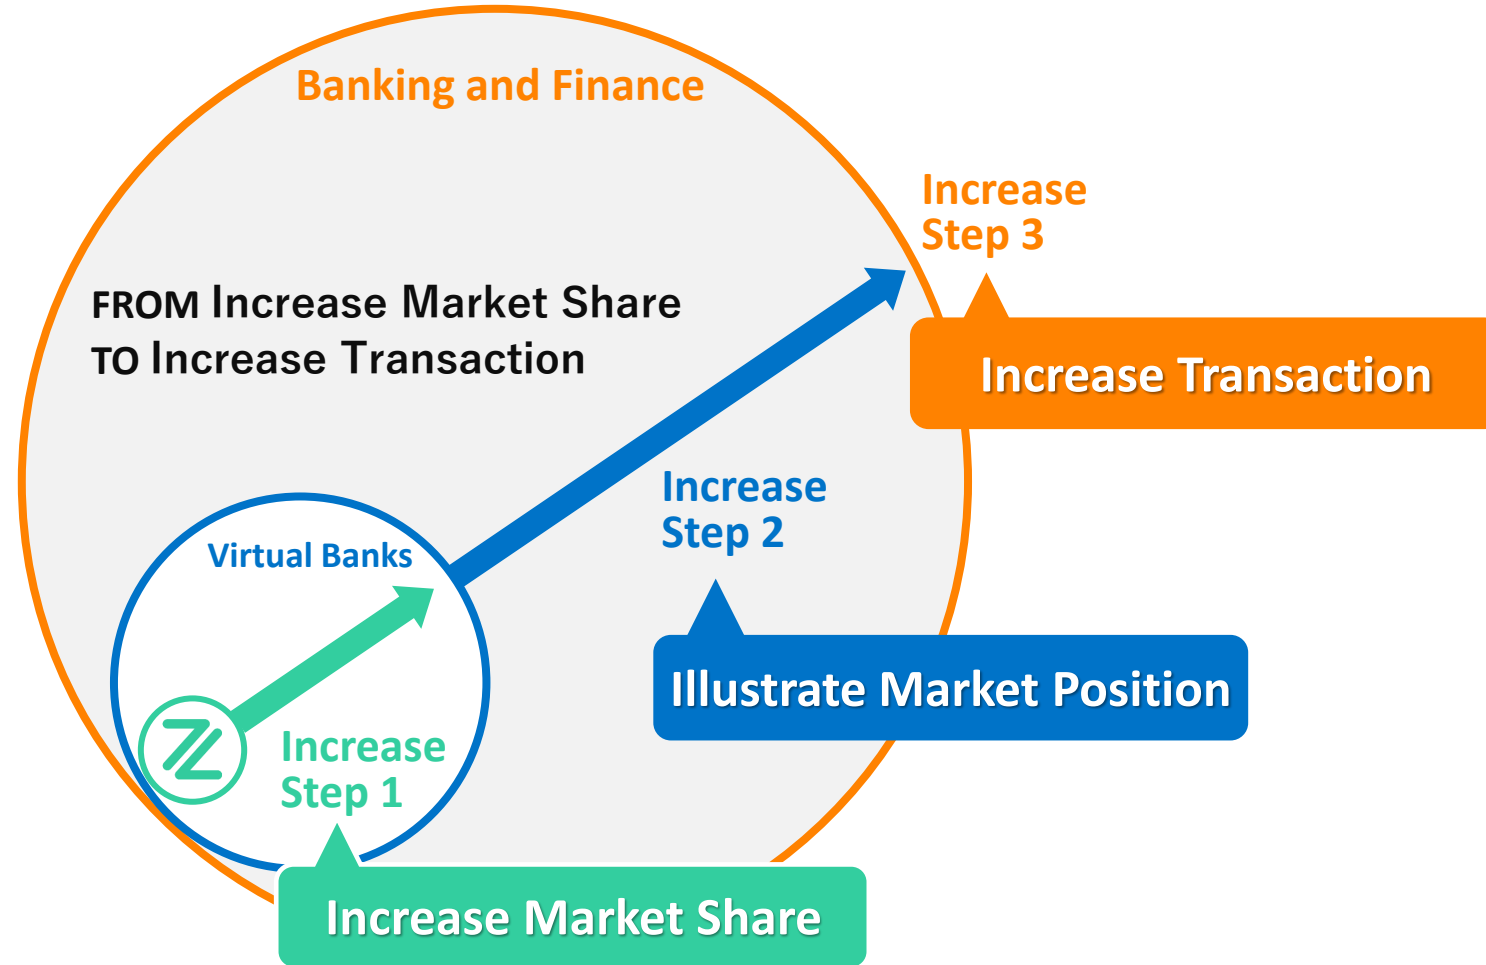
Banking and Finance

Increase
Step 3

FROM Increase Market Share
TO Increase Transaction

Increase Transaction

Increase
Step 2

Virtual Banks

Illustrate Market Position

Increase
Step 1

Increase Market Share